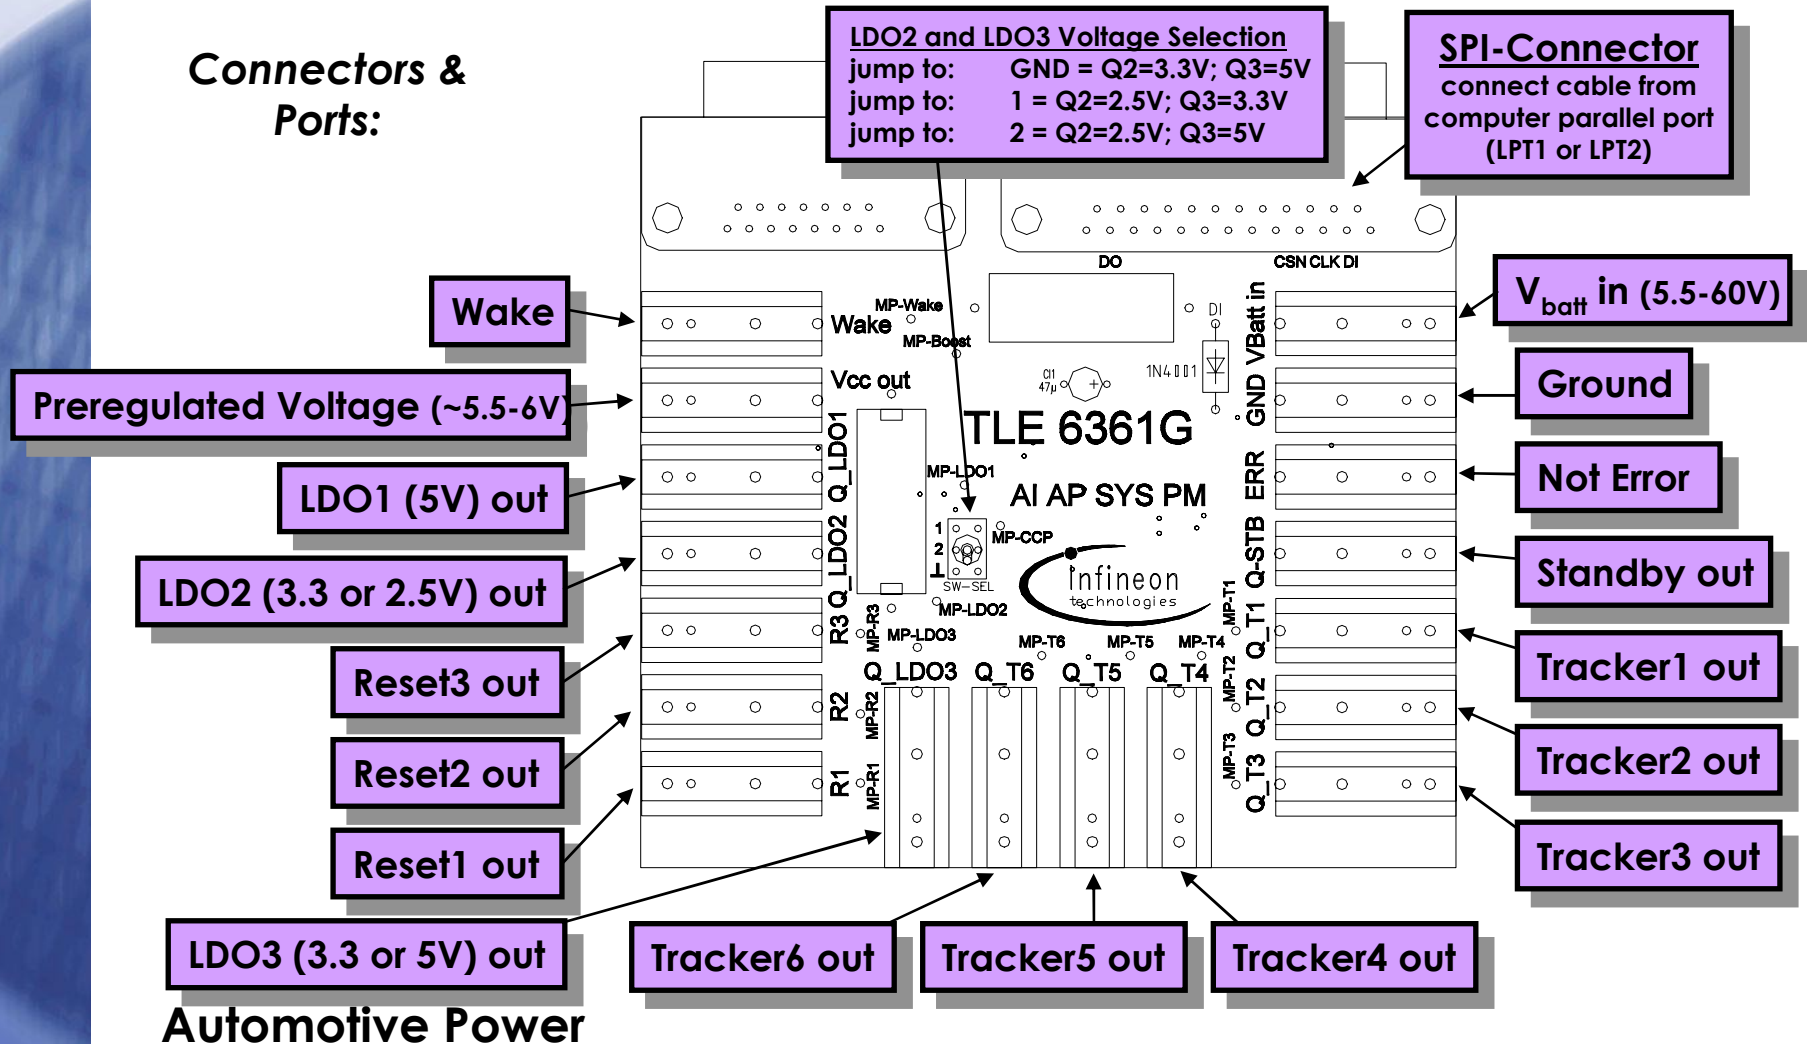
Connectors & Ports:

LDO2 and LDO3 Voltage Selection
jump to: GND = Q2=3.3V; Q3=5V
jump to: 1 = Q2=2.5V; Q3=3.3V
jump to: 2 = Q2=2.5V; Q3=5V

SPI-Connector
connect cable from computer parallel port (LPT1 or LPT2)

DO
CSN CLK DI
MP-Wake
Wake
MP-Boost
DI
VBatt in
Vcc out
C1 47µ
1N4001
GND
TLE 6361G
Q_LDO1
MP-LDO1
AI AP SYS PM
ERR
1
2
MP-CCP
Q_LDO2
SW-SEL
Infineon technologies
Q-STB
R3
MP-R3
MP-LDO2
MP-LDO3
MP-T6
MP-T5
MP-T4
MP-T1
Q_T1
Q_LDO3
Q_T6
Q_T5
Q_T4
MP-T2
Q_T2
R2
MP-R2
R1
MP-R1
MP-T3
Q_T3

Wake
Preregulated Voltage (~5.5-6V)
LDO1 (5V) out
LDO2 (3.3 or 2.5V) out
Reset3 out
Reset2 out
Reset1 out
LDO3 (3.3 or 5V) out

$V_{batt}$ in (5.5-60V)
Ground
Not Error
Standby out
Tracker1 out
Tracker2 out
Tracker3 out

Tracker6 out
Tracker5 out
Tracker4 out

Automotive Power